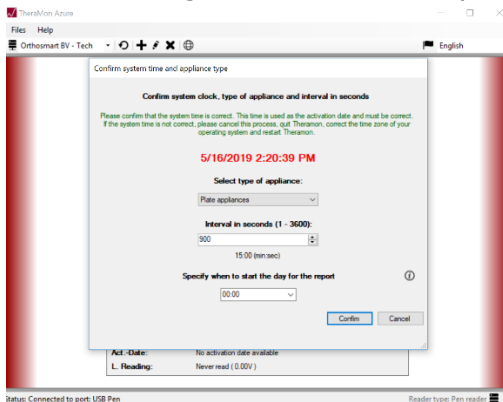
TheraMon Azure

Files Help

Orthosmart BV - Tech

English

Confirm system time and appliance type

Confirm system clock, type of appliance and interval in seconds

Please confirm that the system time is correct. This time is used as the activation date and must be correct. If the system time is not correct, please cancel this process, quit Theramon, correct the time zone of your operating system and restart Theramon.

5/16/2019 2:20:39 PM

Select type of appliance:

Plate appliances

Interval in seconds (1 - 3600):

900

15:00 (min:sec)

Specify when to start the day for the report

00:00

Confirm

Cancel

Act.-Date: No activation date available

L. Reading: Never read ( 0.00V )

Status: Connected to port: USB Pen

Reader type: Pen reader